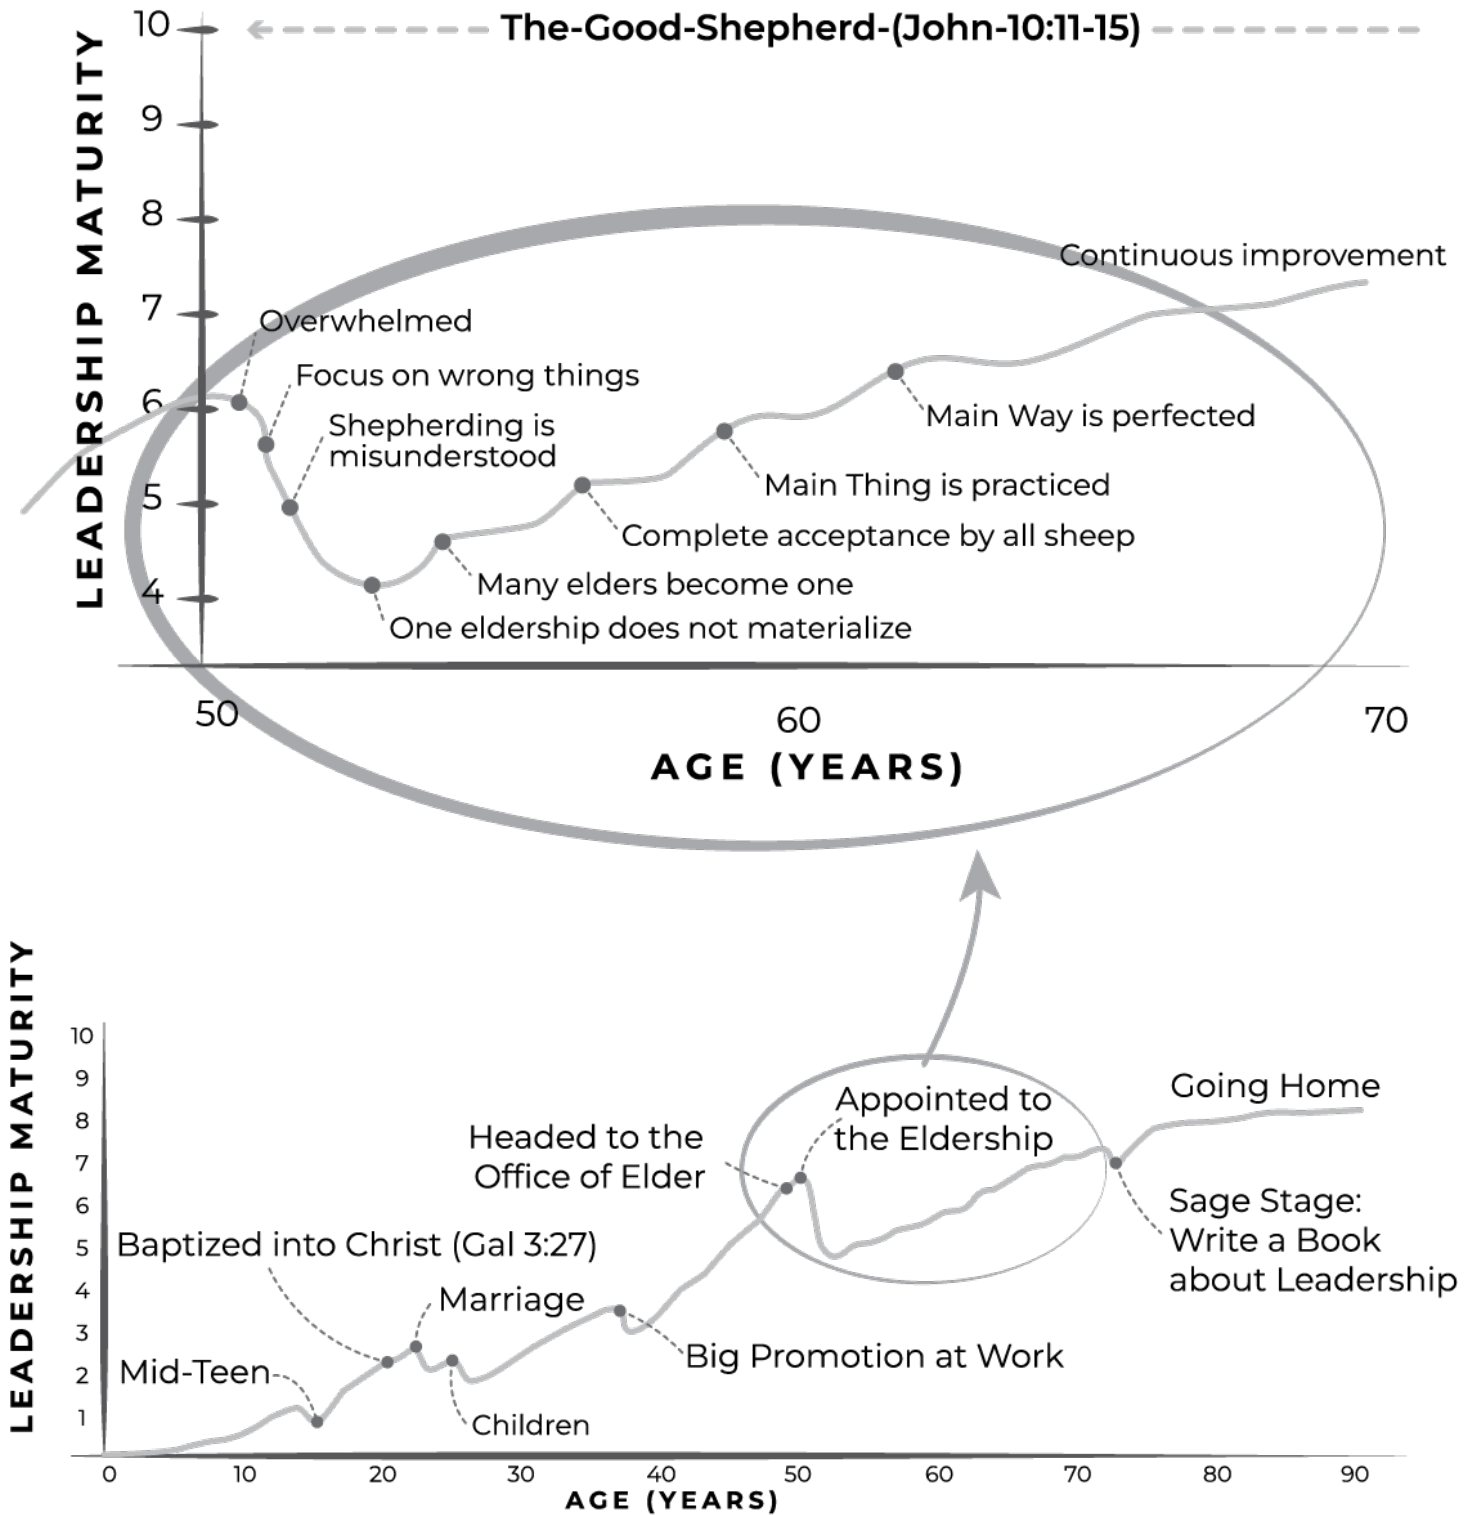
LEADERSHIP MATURITY

10
9
8
7
6
5
4

The-Good-Shepherd-(John-10:11-15)

Continuous improvement

Overwhelmed

Focus on wrong things

Shepherding is misunderstood

Main Way is perfected

Main Thing is practiced

Complete acceptance by all sheep

Many elders become one

One eldership does not materialize

50
60
70

AGE (YEARS)

LEADERSHIP MATURITY

10
9
8
7
6
5
4
3
2
1

Going Home

Appointed to the Eldership

Headed to the Office of Elder

Sage Stage: Write a Book about Leadership

Baptized into Christ (Gal 3:27)

Marriage

Big Promotion at Work

Mid-Teen

Children

0
10
20
30
40
50
60
70
80
90

AGE (YEARS)